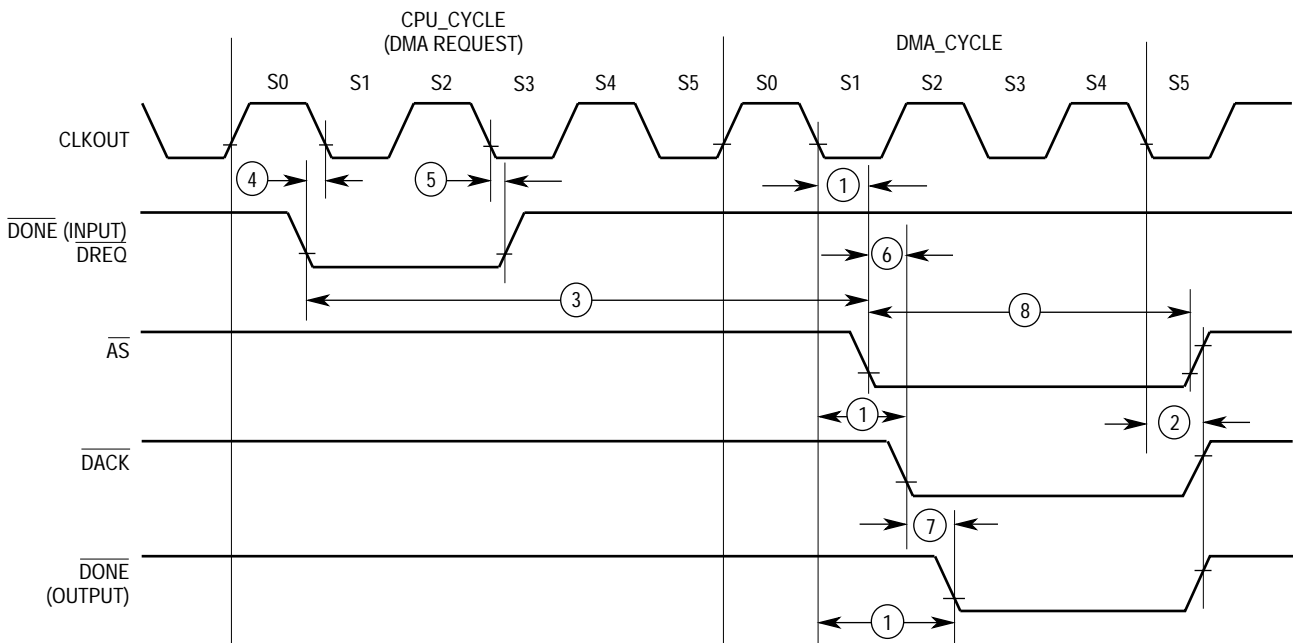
CPU_CYCLE
(DMA REQUEST)

DMA_CYCLE

S0 S1 S2 S3 S4 S5 S0 S1 S2 S3 S4 S5

CLKOUT

4

5

1

$\overline{\text{DONE}}$ (INPUT)
$\overline{\text{DREQ}}$

6

3

8

$\overline{\text{AS}}$

1

2

$\overline{\text{DACK}}$

7

$\overline{\text{DONE}}$
(OUTPUT)

1